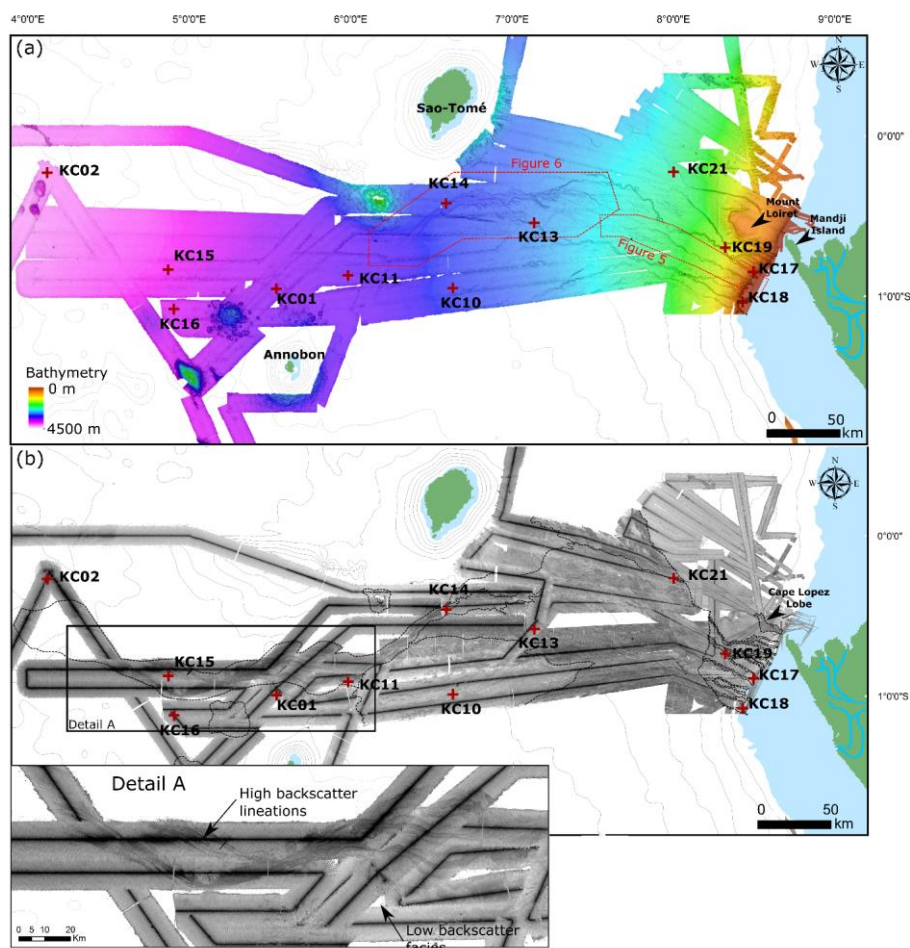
4°0'0"E 5°0'0"E 6°0'0"E 7°0'0"E 8°0'0"E 9°0'0"E

(a)

N W E S

Sao-Tomé

0°0'0"

KC02

Figure 6

KC21

KC14

Mount Loiret

Mandji Island

KC13

KC19

KC15

Figure 5

KC17

KC11

KC01

KC10

KC18

1°0'0"S

KC16

Annobon

Bathymetry

0 m

4500 m

0 50 km

(b)

N W E S

0°0'0"

KC02

KC21

KC14

Cape Lopez Lobe

KC13

KC19

KC15

KC17

KC11

1°0'0"S

KC01

KC10

KC18

Detail A

KC16

0 50 km

Detail A

High backscatter lineations

0 5 10 20 Km

Low backscatter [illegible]